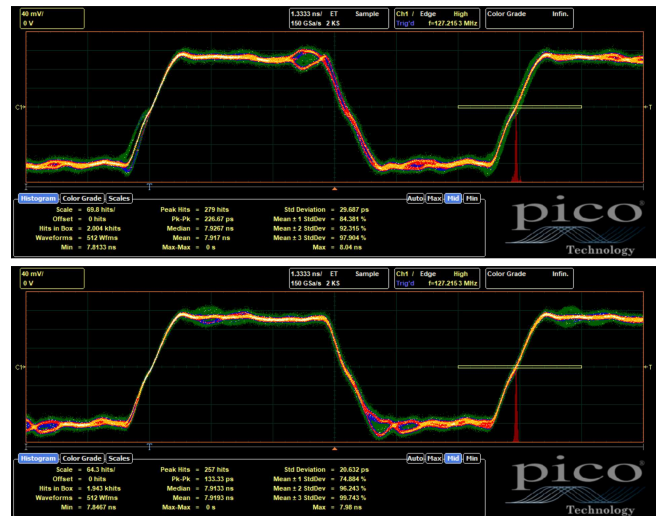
40 mV/
0 V

1.3333 ns/ ET Sample
150 GSa/s 2 KS

Ch1 / Edge High
Trig'd f=127.2153 MHz

Color Grade Infin.

C1

T

Histogram Color Grade Scales

Auto Max Mid Min

| | | | | | |
|---|---|---|---|---|---|
| Scale | = 69.8 hits/ | Peak Hits | = 279 hits | Std Deviation | = 29.687 ps |
| Offset | = 0 hits | Pk-Pk | = 226.67 ps | Mean ± 1 StdDev | = 84.381 % |
| Hits in Box | = 2.004 khits | Median | = 7.9267 ns | Mean ± 2 StdDev | = 92.315 % |
| Waveforms | = 512 Wfms | Mean | = 7.917 ns | Mean ± 3 StdDev | = 97.904 % |
| Min | = 7.8133 ns | Max-Max | = 0 s | Max | = 8.04 ns |

pico Technology

40 mV/
0 V

1.3333 ns/ ET Sample
150 GSa/s 2 KS

Ch1 / Edge High
Trig'd f=127.2153 MHz

Color Grade Infin.

C1

T

Histogram Color Grade Scales

Auto Max Mid Min

| | | | | | |
|---|---|---|---|---|---|
| Scale | = 64.3 hits/ | Peak Hits | = 257 hits | Std Deviation | = 20.632 ps |
| Offset | = 0 hits | Pk-Pk | = 133.33 ps | Mean ± 1 StdDev | = 74.884 % |
| Hits in Box | = 1.943 khits | Median | = 7.9133 ns | Mean ± 2 StdDev | = 96.243 % |
| Waveforms | = 512 Wfms | Mean | = 7.9193 ns | Mean ± 3 StdDev | = 99.743 % |
| Min | = 7.8467 ns | Max-Max | = 0 s | Max | = 7.98 ns |

pico Technology